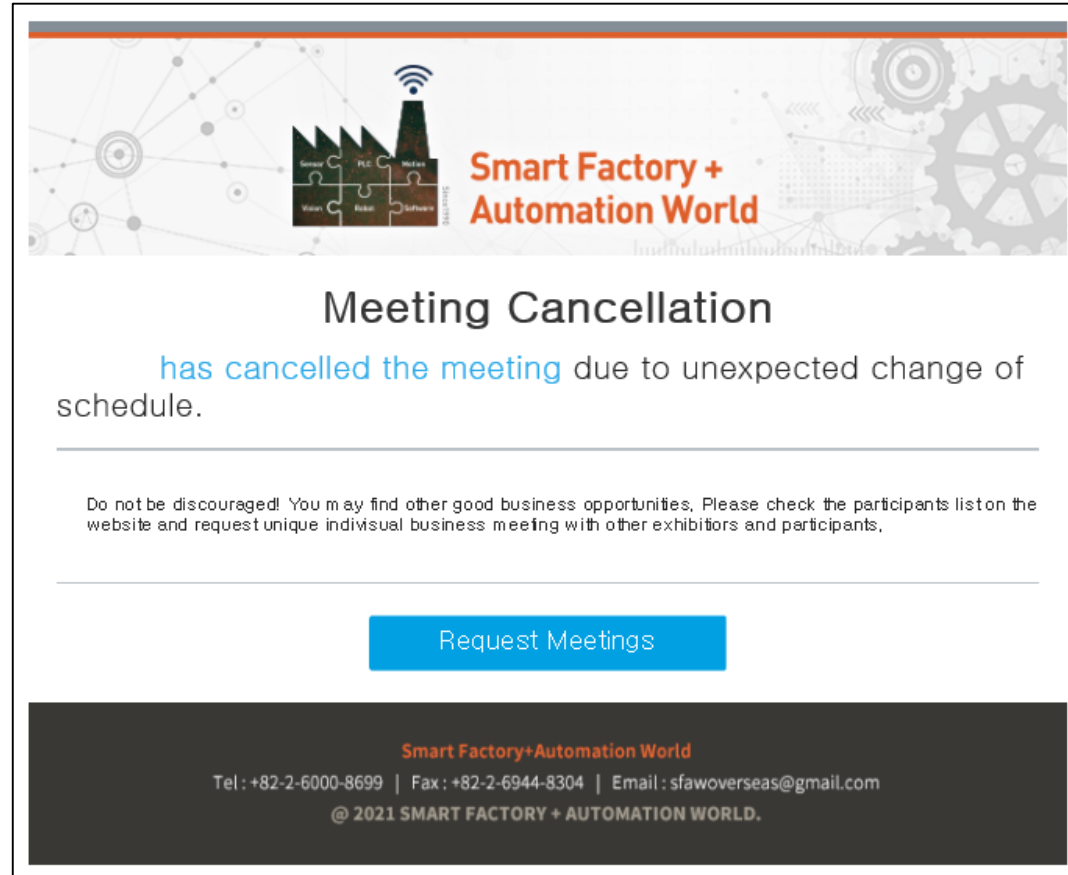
Sensor PLC Motion
Vision Robot Software
Since1990

Smart Factory + Automation World

Meeting Cancellation

has cancelled the meeting due to unexpected change of schedule.

Do not be discouraged! You may find other good business opportunities, Please check the participants list on the website and request unique indivisual business meeting with other exhibitiors and participants,

Request Meetings

Smart Factory+Automation World
Tel : +82-2-6000-8699 | Fax : +82-2-6944-8304 | Email : sfawoverseas@gmail.com
@ 2021 SMART FACTORY + AUTOMATION WORLD.